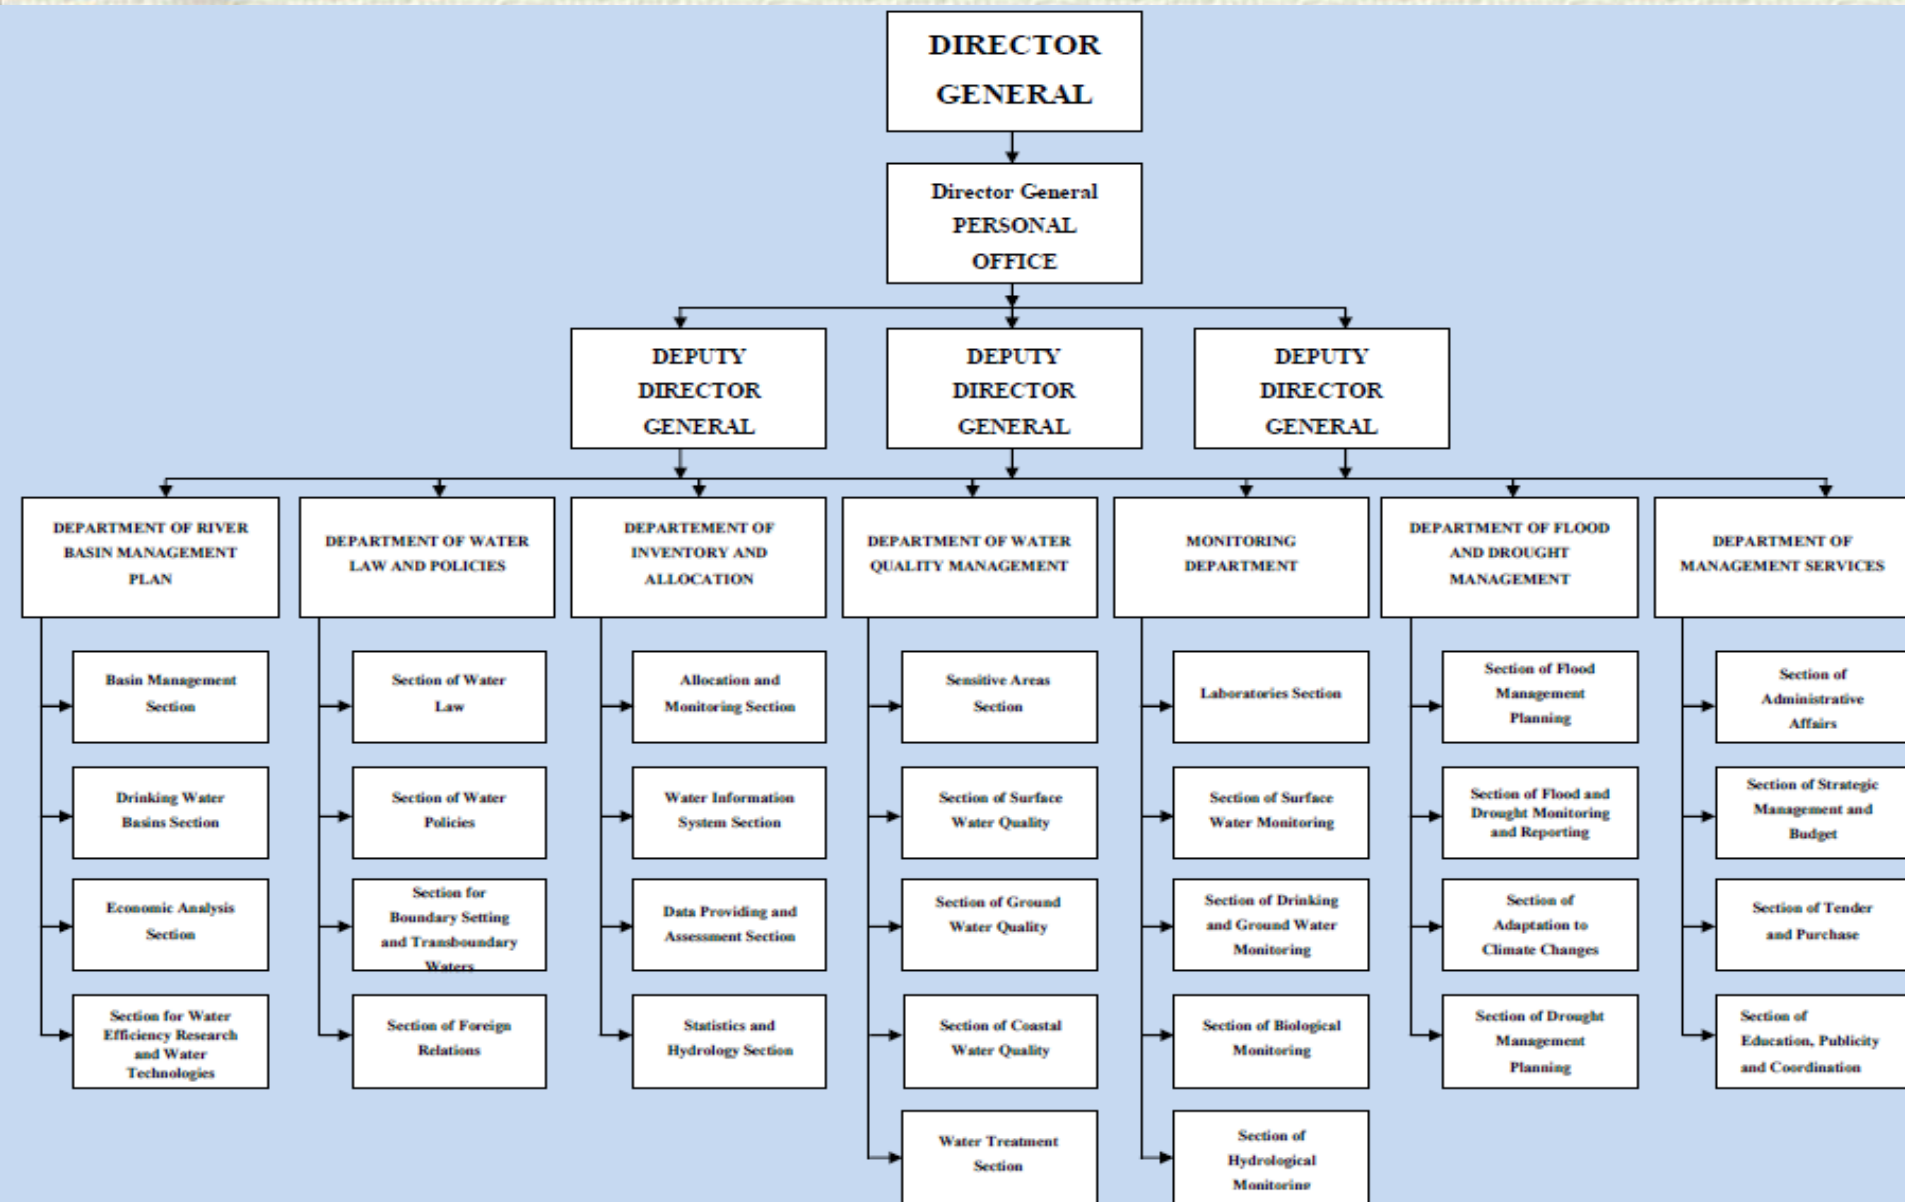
DIRECTOR GENERAL

Director General PERSONAL OFFICE

DEPUTY DIRECTOR GENERAL

DEPUTY DIRECTOR GENERAL

DEPUTY DIRECTOR GENERAL

DEPARTMENT OF RIVER BASIN MANAGEMENT PLAN

Basin Management Section

Drinking Water Basins Section

Economic Analysis Section

Section for Water Efficiency Research and Water Technologies

DEPARTMENT OF WATER LAW AND POLICIES

Section of Water Law

Section of Water Policies

Section for Boundary Setting and Transboundary Waters

Section of Foreign Relations

DEPARTEMENT OF INVENTORY AND ALLOCATION

Allocation and Monitoring Section

Water Information System Section

Data Providing and Assessment Section

Statistics and Hydrology Section

DEPARTMENT OF WATER QUALITY MANAGEMENT

Sensitive Areas Section

Section of Surface Water Quality

Section of Ground Water Quality

Section of Coastal Water Quality

Water Treatment Section

MONITORING DEPARTMENT

Laboratories Section

Section of Surface Water Monitoring

Section of Drinking and Ground Water Monitoring

Section of Biological Monitoring

Section of Hydrological Monitoring

DEPARTMENT OF FLOOD AND DROUGHT MANAGEMENT

Section of Flood Management Planning

Section of Flood and Drought Monitoring and Reporting

Section of Adaptation to Climate Changes

Section of Drought Management Planning

DEPARTMENT OF MANAGEMENT SERVICES

Section of Administrative Affairs

Section of Strategic Management and Budget

Section of Tender and Purchase

Section of Education, Publicity and Coordination